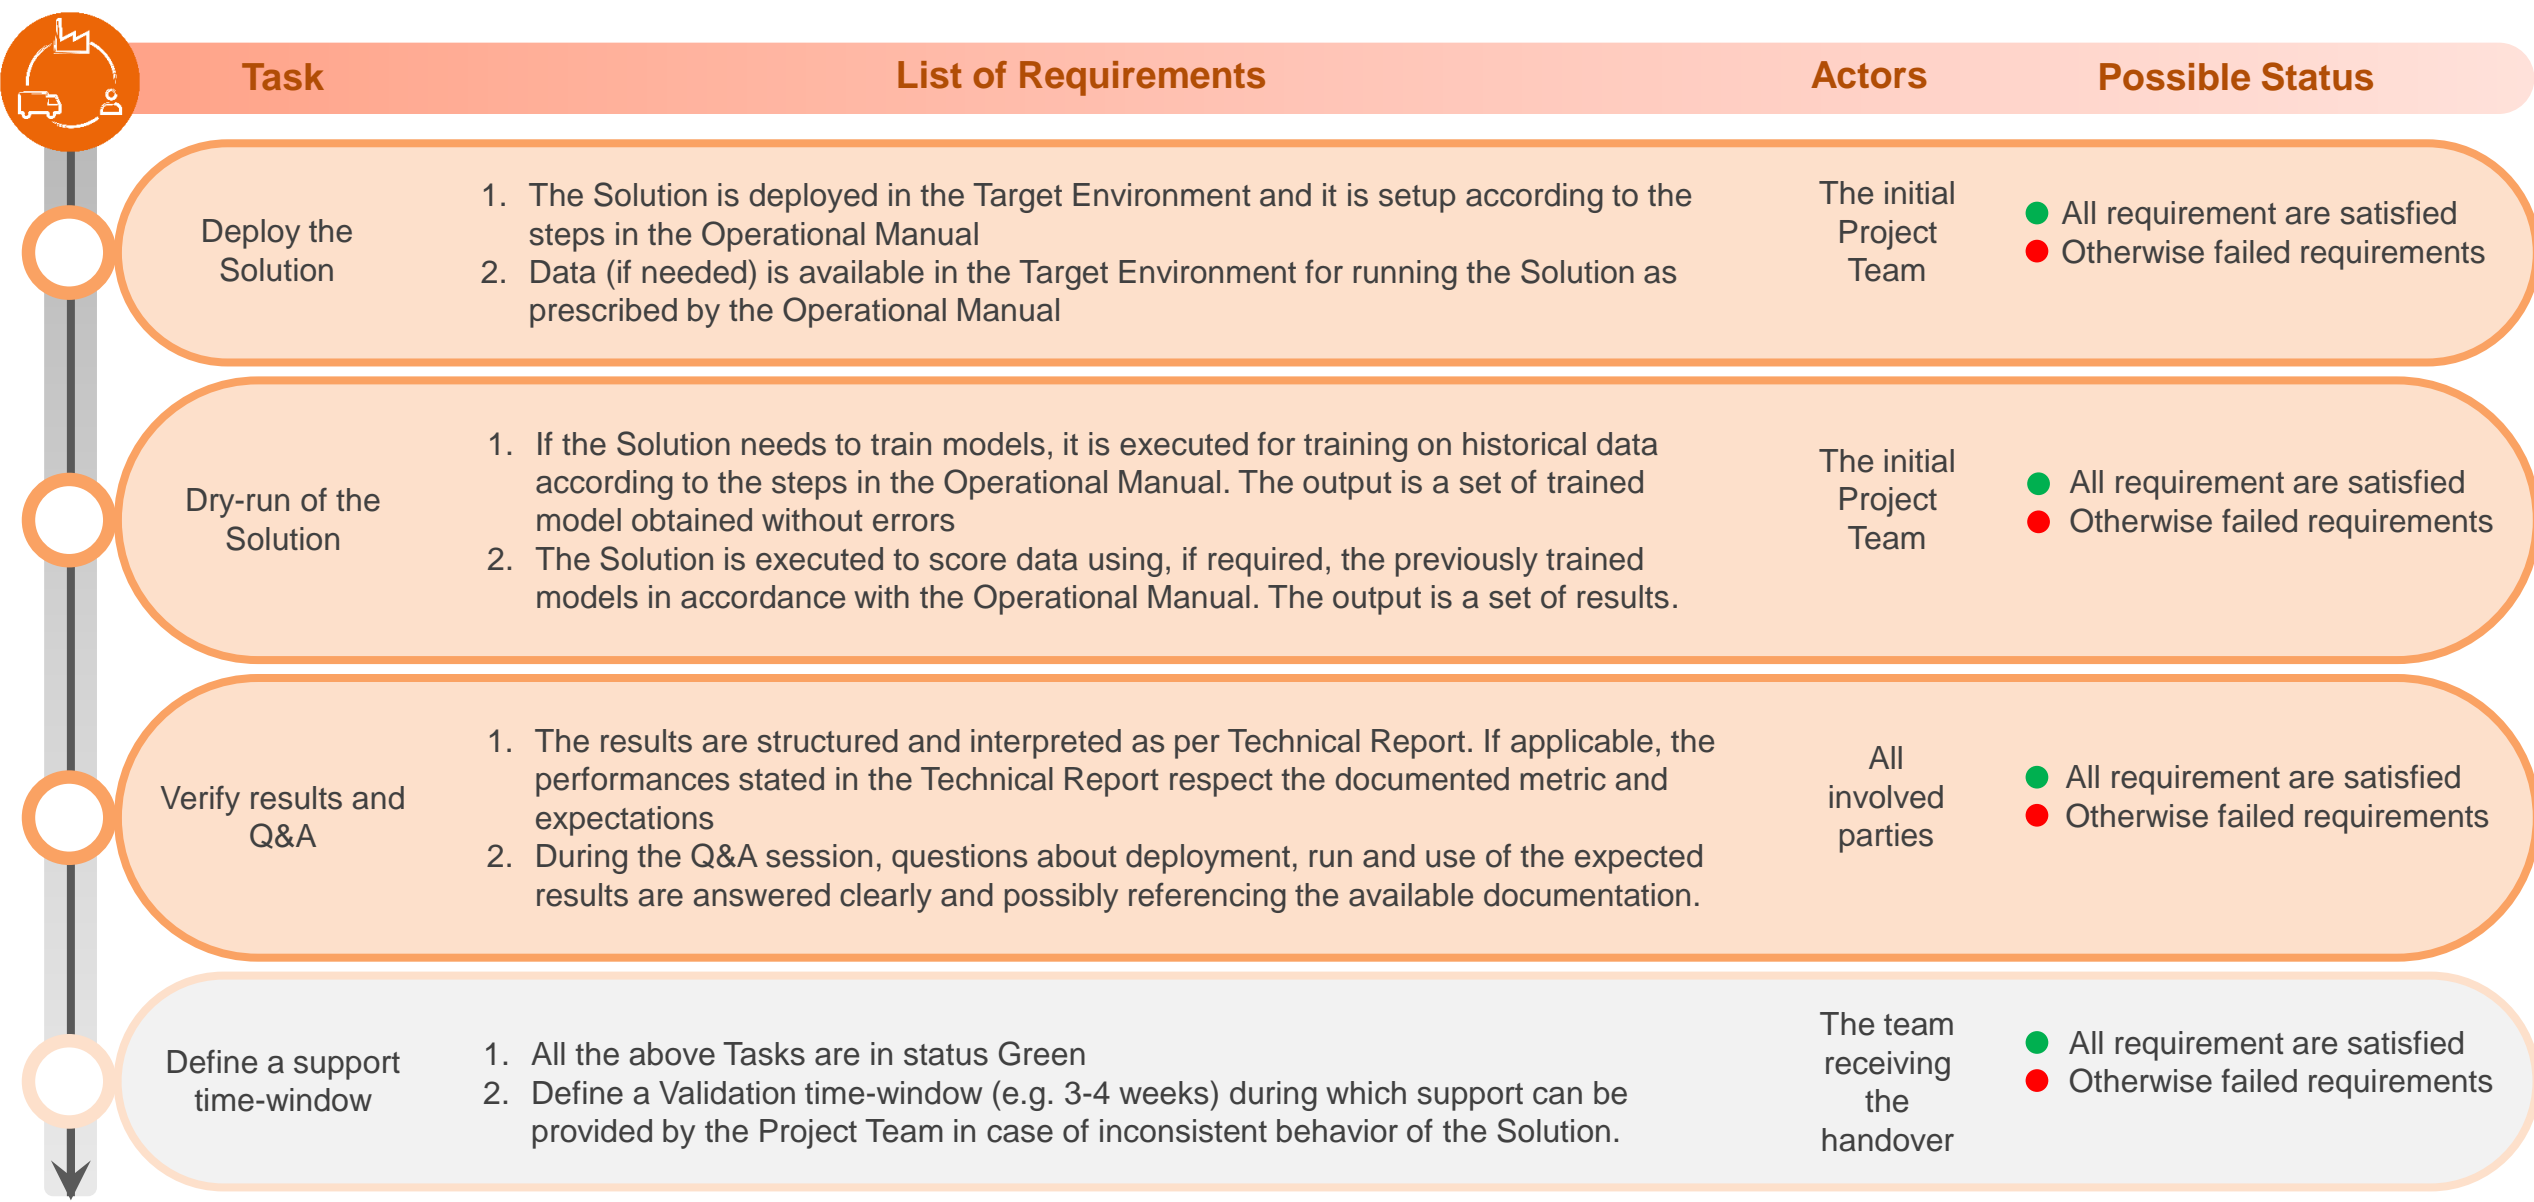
| Task | List of Requirements | Actors | Possible Status |
|---|---|---|---|
| Deploy the Solution | 1. The Solution is deployed in the Target Environment and it is setup according to the steps in the Operational Manual<br>2. Data (if needed) is available in the Target Environment for running the Solution as prescribed by the Operational Manual | The initial Project Team | All requirement are satisfied<br>Otherwise failed requirements |
| Dry-run of the Solution | 1. If the Solution needs to train models, it is executed for training on historical data according to the steps in the Operational Manual. The output is a set of trained model obtained without errors<br>2. The Solution is executed to score data using, if required, the previously trained models in accordance with the Operational Manual. The output is a set of results. | The initial Project Team | All requirement are satisfied<br>Otherwise failed requirements |
| Verify results and Q&A | 1. The results are structured and interpreted as per Technical Report. If applicable, the performances stated in the Technical Report respect the documented metric and expectations<br>2. During the Q&A session, questions about deployment, run and use of the expected results are answered clearly and possibly referencing the available documentation. | All involved parties | All requirement are satisfied<br>Otherwise failed requirements |
| Define a support time-window | 1. All the above Tasks are in status Green<br>2. Define a Validation time-window (e.g. 3-4 weeks) during which support can be provided by the Project Team in case of inconsistent behavior of the Solution. | The team receiving the handover | All requirement are satisfied<br>Otherwise failed requirements |